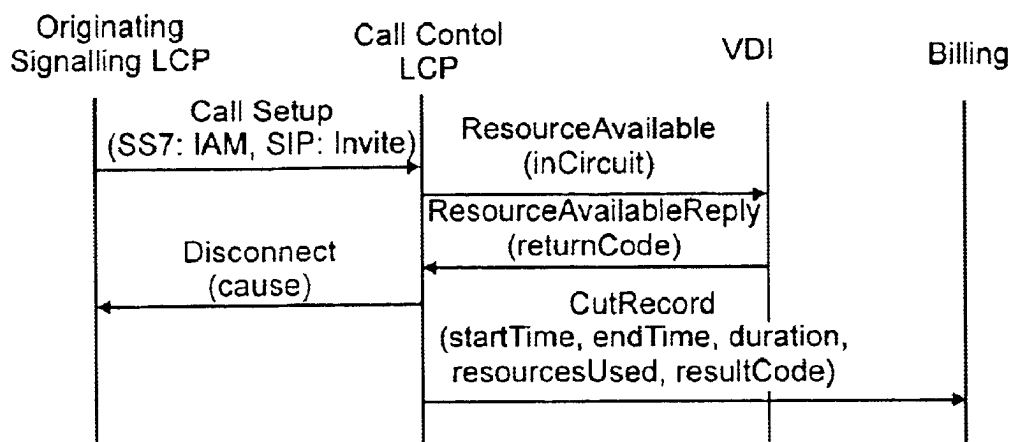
Originating Signalling LCP

Call Contol LCP

VDI

Billing

Call Setup (SS7: IAM, SIP: Invite)

ResourceAvailable (inCircuit)

ResourceAvailableReply (returnCode)

Disconnect (cause)

CutRecord (startTime, endTime, duration, resourcesUsed, resultCode)